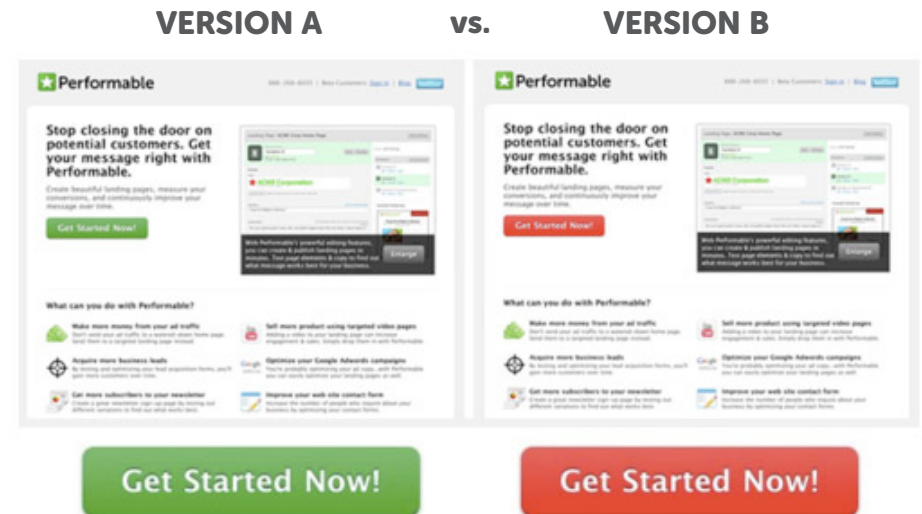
VERSION A vs. VERSION B

Performable

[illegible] | Beta Customers Sign in | Blog twitter

Stop closing the door on potential customers. Get your message right with Performable.

Create beautiful landing pages, measure your conversions, and continuously improve your message over time.

Get Started Now!

ACME Corporation

With Performable's powerful editing features, you can create & publish landing pages in minutes. Test page elements & copy to find out what message works best for your business.

Enlarge

What can you do with Performable?

Make more money from your ad traffic

Sell more product using targeted video pages

Acquire more business leads

Optimize your Google Adwords campaigns

Get more subscribers to your newsletter

Improve your web site contact form

Performable

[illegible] | Beta Customers Sign in | Blog twitter

Stop closing the door on potential customers. Get your message right with Performable.

Create beautiful landing pages, measure your conversions, and continuously improve your message over time.

Get Started Now!

ACME Corporation

With Performable's powerful editing features, you can create & publish landing pages in minutes. Test page elements & copy to find out what message works best for your business.

Enlarge

What can you do with Performable?

Make more money from your ad traffic

Sell more product using targeted video pages

Acquire more business leads

Optimize your Google Adwords campaigns

Get more subscribers to your newsletter

Improve your web site contact form

Get Started Now!

Get Started Now!